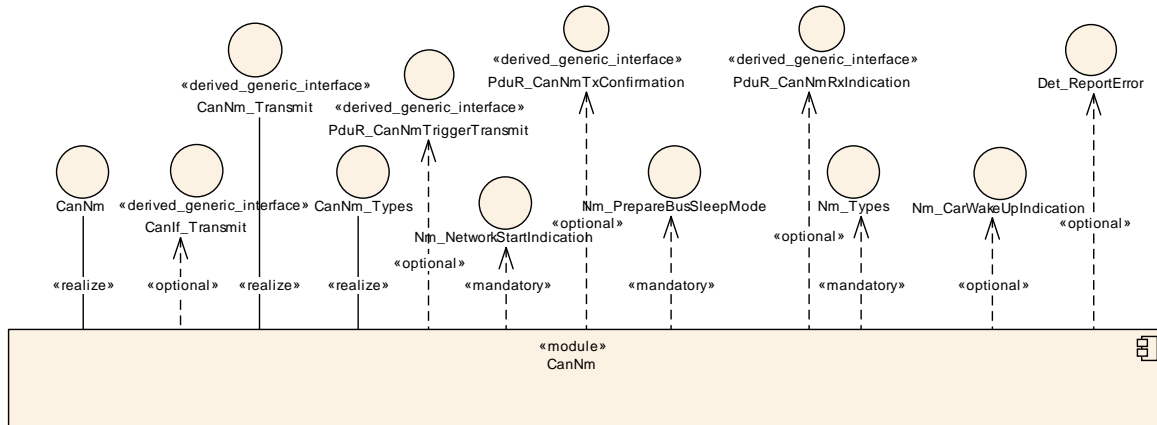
«derived_generic_interface»
PduR_CanNmTxConfirmation

«derived_generic_interface»
PduR_CanNmRxIndication

Det_ReportError

«derived_generic_interface»
CanNm_Transmit

«derived_generic_interface»
PduR_CanNmTriggerTransmit

CanNm

«derived_generic_interface»
CanIf_Transmit

CanNm_Types

Nm_NetworkStartIndication

«optional»

Nm_PrepareBusSleepMode

Nm_Types

Nm_CarWakeUpIndication

«optional»

«optional»

«optional»

«realize»

«optional»

«realize»

«realize»

«mandatory»

«mandatory»

«mandatory»

«optional»

«module»
CanNm